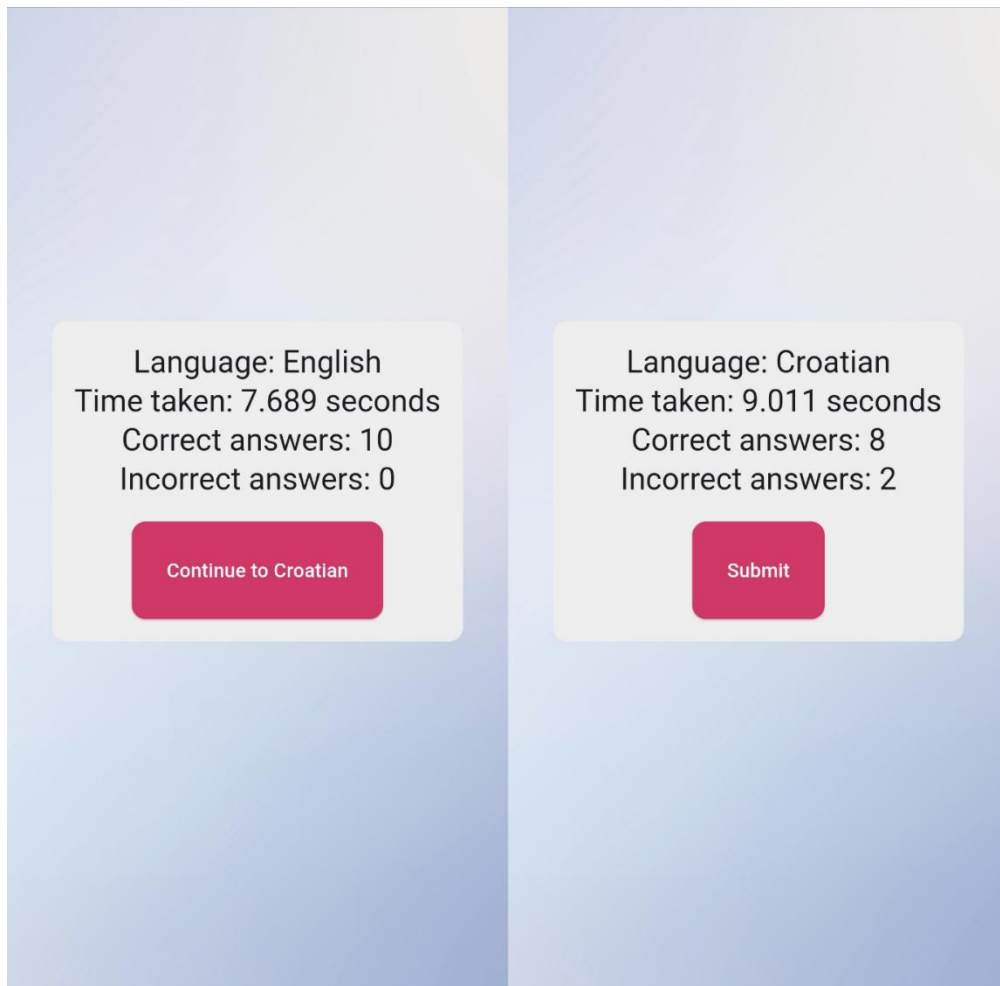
Language: English
Time taken: 7.689 seconds
Correct answers: 10
Incorrect answers: 0

Continue to Croatian

Language: Croatian
Time taken: 9.011 seconds
Correct answers: 8
Incorrect answers: 2

Submit